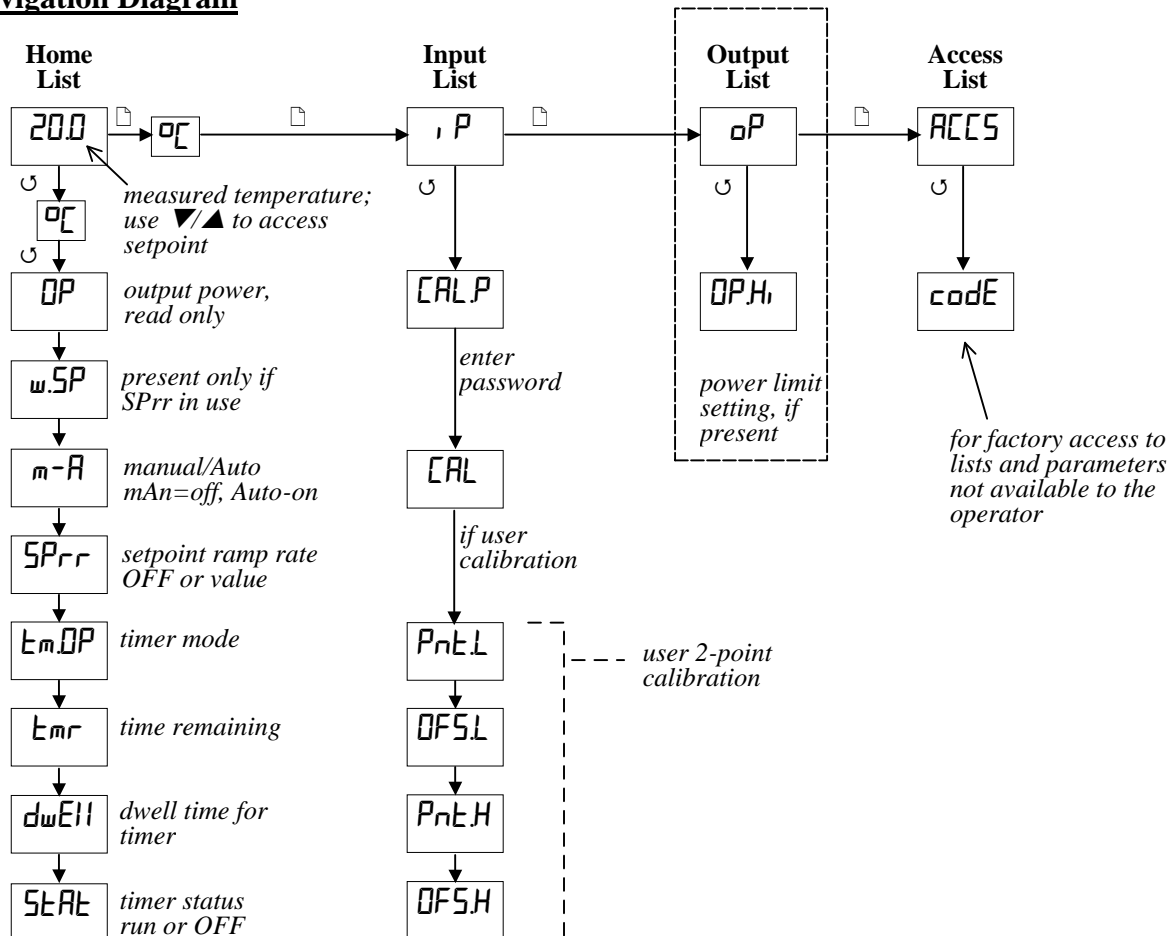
vigation Diagram

Home List

Input List

Output List

Access List

20.0

°C

iP

oP

ACCS

measured temperature; use ▼/▲ to access setpoint

°C

OP

output power, read only

w.SP

present only if SPrr in use

m-A

manual/Auto mAn=off, Auto-on

SPrr

setpoint ramp rate OFF or value

tm.OP

timer mode

tmr

time remaining

dwEll

dwell time for timer

StAt

timer status run or OFF

CAL.P

enter password

CAL

if user calibration

Pnt.L

user 2-point calibration

OFS.L

Pnt.H

OFS.H

OP.Hi

power limit setting, if present

codE

for factory access to lists and parameters not available to the operator